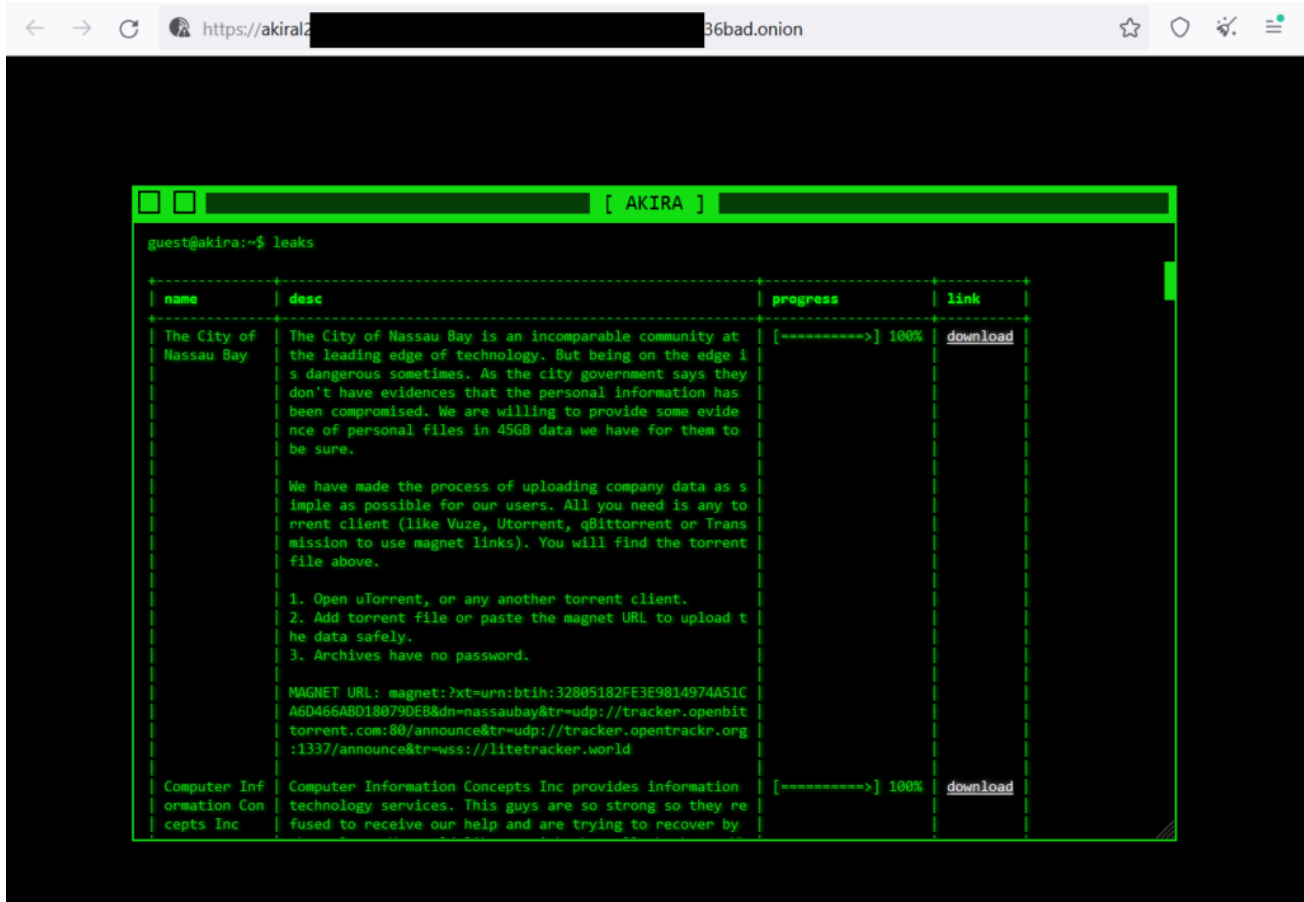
https://akiral2 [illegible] 36bad.onion

[ AKIRA ]

guest@akira:~$ leaks

| name | desc | progress | link |
|---|---|---|---|
| The City of Nassau Bay | The City of Nassau Bay is an incomparable community at the leading edge of technology. But being on the edge is dangerous sometimes. As the city government says they don't have evidences that the personal information has been compromised. We are willing to provide some evidence of personal files in 45GB data we have for them to be sure.<br><br>We have made the process of uploading company data as simple as possible for our users. All you need is any torrent client (like Vuze, Utorrent, qBittorrent or Transmission to use magnet links). You will find the torrent file above.<br><br>1. Open uTorrent, or any another torrent client.<br>2. Add torrent file or paste the magnet URL to upload the data safely.<br>3. Archives have no password.<br><br>MAGNET URL: magnet:?xt=urn:btih:32805182FE3E9814974A51CA6D466ABD18079DEB&dn=nassaubay&tr=udp://tracker.openbittorrent.com:80/announce&tr=udp://tracker.opentrackr.org:1337/announce&tr=wss://litetracker.world | [==========>] 100% | download |
| Computer Information Concepts Inc | Computer Information Concepts Inc provides information technology services. This guys are so strong so they refused to receive our help and are trying to recover by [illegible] | [==========>] 100% | download |